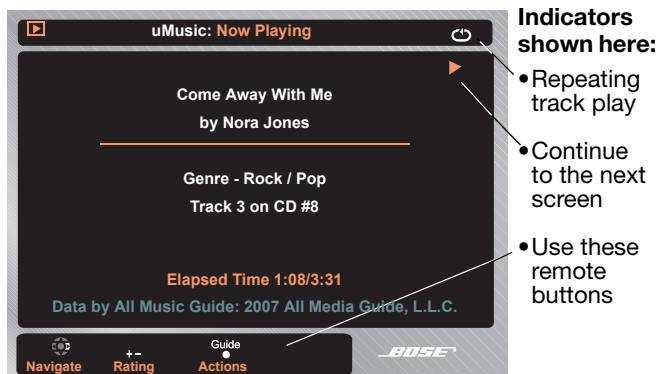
uMusic: Now Playing

Come Away With Me

by Nora Jones

Genre - Rock / Pop

Track 3 on CD #8

Elapsed Time 1:08/3:31

Data by All Music Guide: 2007 All Media Guide, L.L.C.

Navigate

+ –
Rating

Guide
Actions

BOSE

Indicators shown here:

• Repeating track play

• Continue to the next screen

• Use these remote buttons